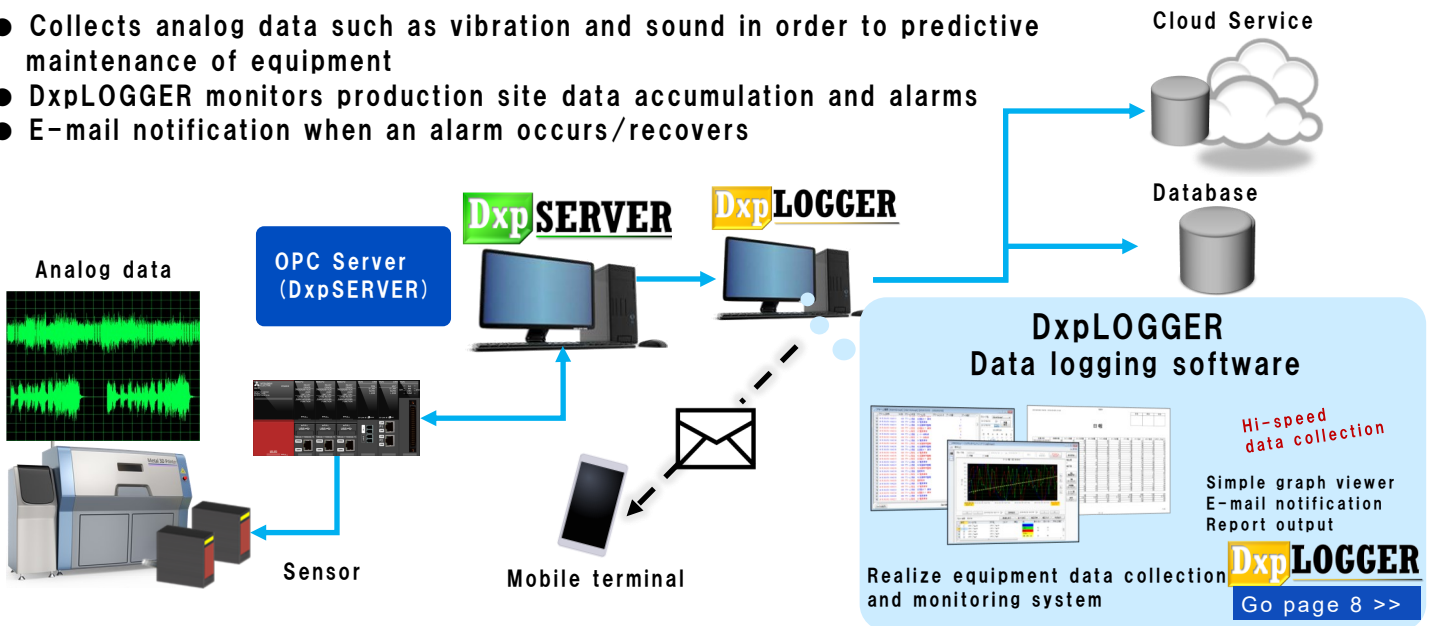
● Collects analog data such as vibration and sound in order to predictive maintenance of equipment
● DxpLOGGER monitors production site data accumulation and alarms
● E-mail notification when an alarm occurs/recovers

Cloud Service

Database

DxpSERVER

DxpLOGGER

OPC Server
(DxpSERVER)

Analog data

Sensor

Mobile terminal

DxpLOGGER
Data logging software

Hi-speed data collection

Simple graph viewer
E-mail notification
Report output

DxpLOGGER

Realize equipment data collection and monitoring system

Go page 8 >>